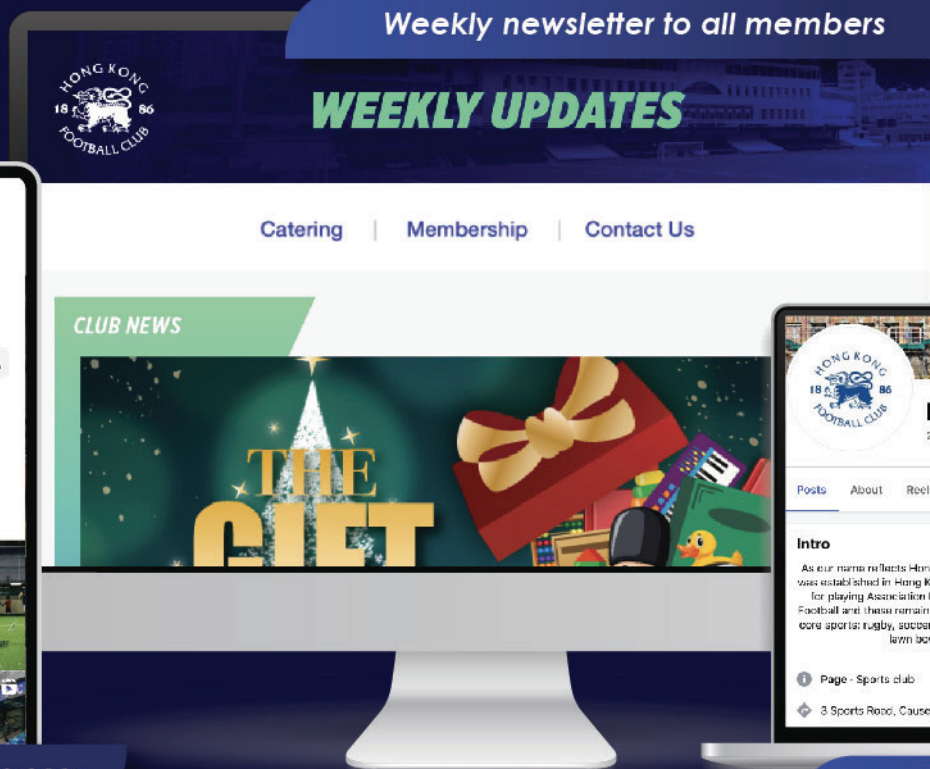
Weekly newsletter to all members

HONG KONG 18 86 FOOTBALL CLUB

WEEKLY UPDATES

Catering | Membership | Contact Us

CLUB NEWS

THE GIFT

HONG KONG 18 86 FOOTBALL CLUB

Posts About Reel

Intro

As our name reflects Hon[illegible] was established in Hong K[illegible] for playing Association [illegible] Football and these remain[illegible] core sports: rugby, soccer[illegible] lawn bo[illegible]

Page · Sports club

3 Sports Road, Cause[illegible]